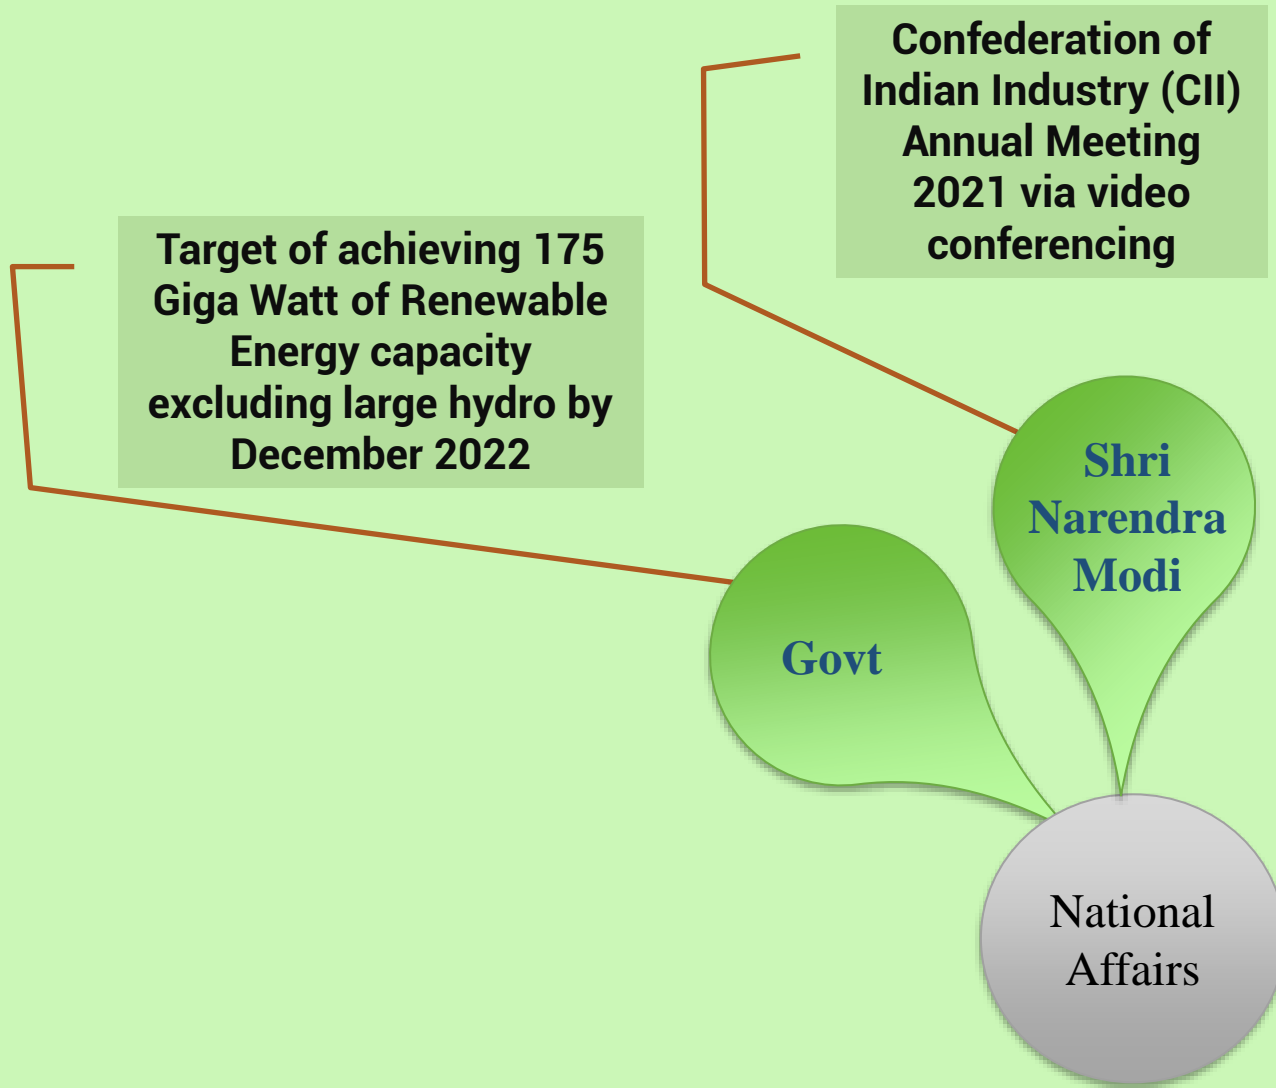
Confederation of Indian Industry (CII) Annual Meeting 2021 via video conferencing

Target of achieving 175 Giga Watt of Renewable Energy capacity excluding large hydro by December 2022

Shri Narendra Modi

Govt

National Affairs